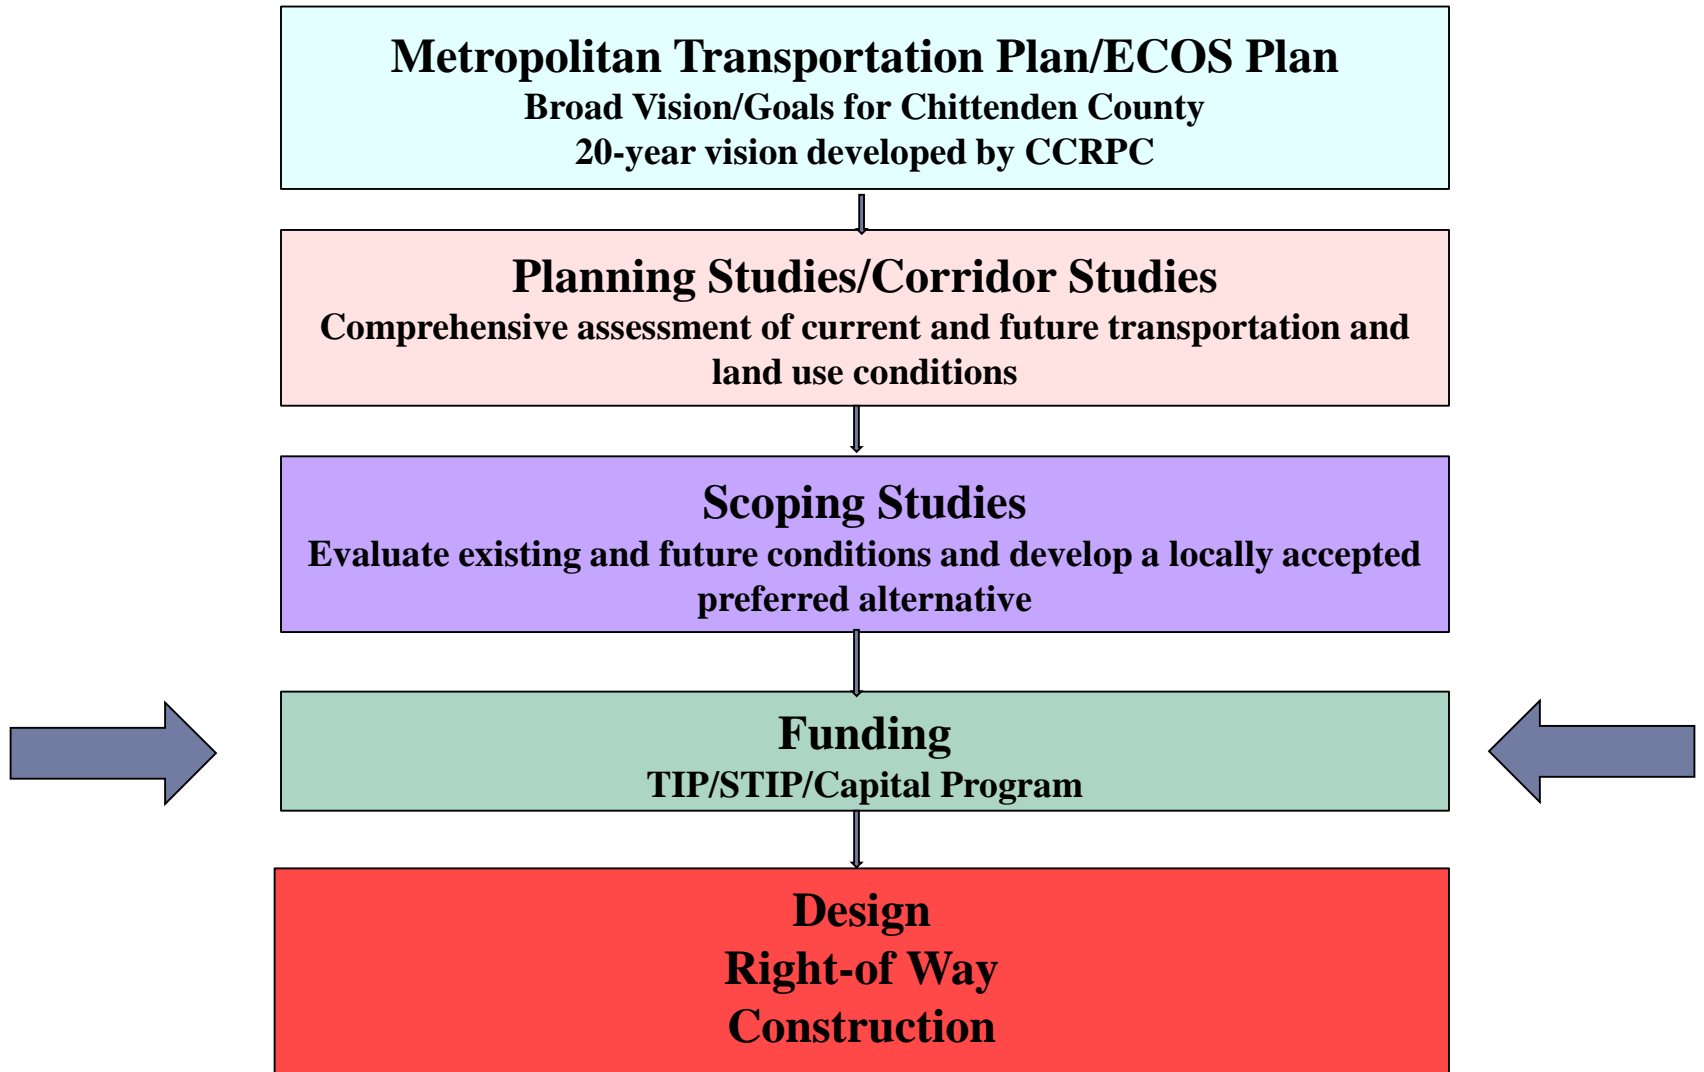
Metropolitan Transportation Plan/ECOS Plan
Broad Vision/Goals for Chittenden County
20-year vision developed by CCRPC

Planning Studies/Corridor Studies
Comprehensive assessment of current and future transportation and land use conditions

Scoping Studies
Evaluate existing and future conditions and develop a locally accepted preferred alternative

Funding
TIP/STIP/Capital Program

Design
Right-of Way
Construction